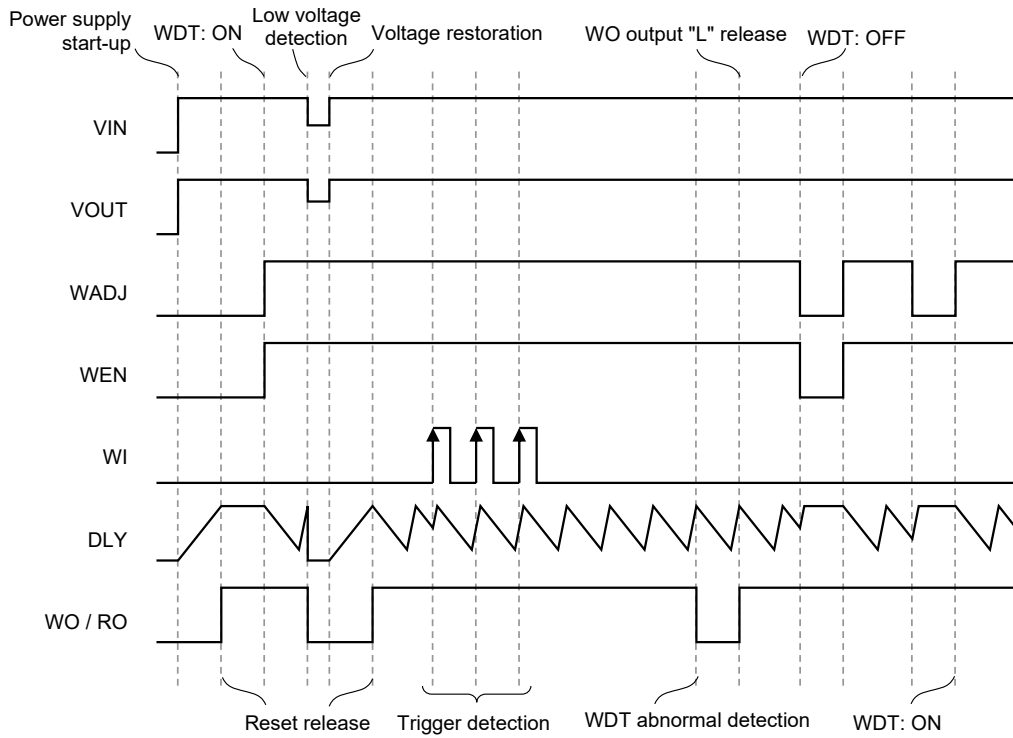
Power supply start-up
WDT: ON
Low voltage detection
Voltage restoration
WO output "L" release
WDT: OFF

VIN
VOUT
WADJ
WEN
WI
DLY
WO / RO

Reset release
Trigger detection
WDT abnormal detection
WDT: ON